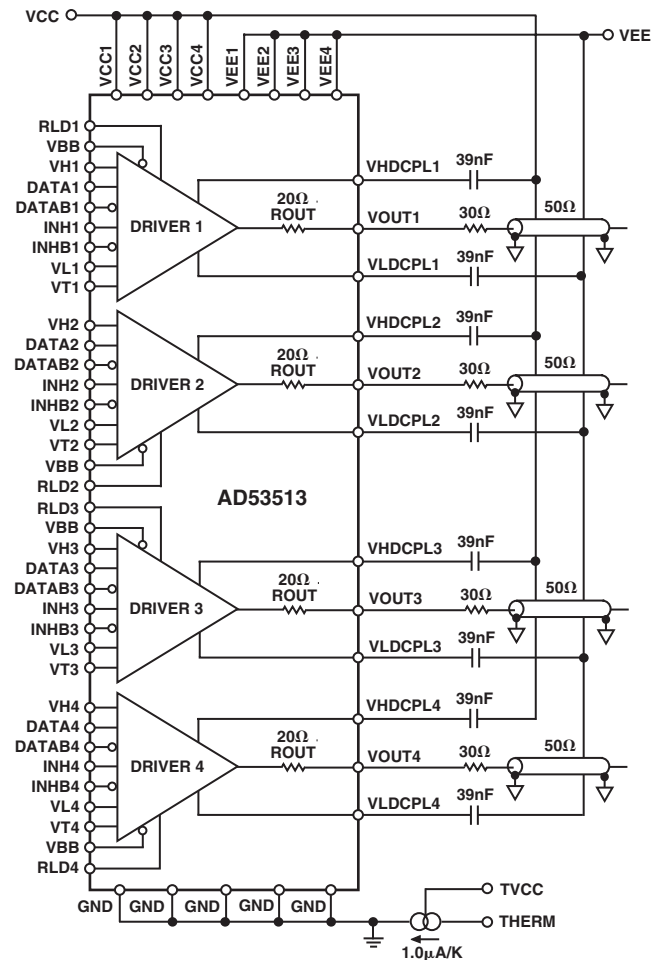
VCC
VEE
VCC1 VCC2 VCC3 VCC4 VEE1 VEE2 VEE3 VEE4

RLD1
VBB
VH1
DATA1
DATAB1
INH1
INHB1
VL1
VT1
DRIVER 1
20Ω
ROUT
VHDCPL1
39nF
VOUT1
30Ω
50Ω
VLDCPL1
39nF

VH2
DATA2
DATAB2
INH2
INHB2
VL2
VT2
VBB
RLD2
DRIVER 2
20Ω
ROUT
VHDCPL2
39nF
VOUT2
30Ω
50Ω
VLDCPL2
39nF

AD53513

RLD3
VBB
VH3
DATA3
DATAB3
INH3
INHB3
VL3
VT3
DRIVER 3
20Ω
ROUT
VHDCPL3
39nF
VOUT3
30Ω
50Ω
VLDCPL3
39nF

VH4
DATA4
DATAB4
INH4
INHB4
VL4
VT4
VBB
RLD4
DRIVER 4
20Ω
ROUT
VHDCPL4
39nF
VOUT4
30Ω
50Ω
VLDCPL4
39nF

GND GND GND GND GND GND
TVCC
THERM
1.0μA/K